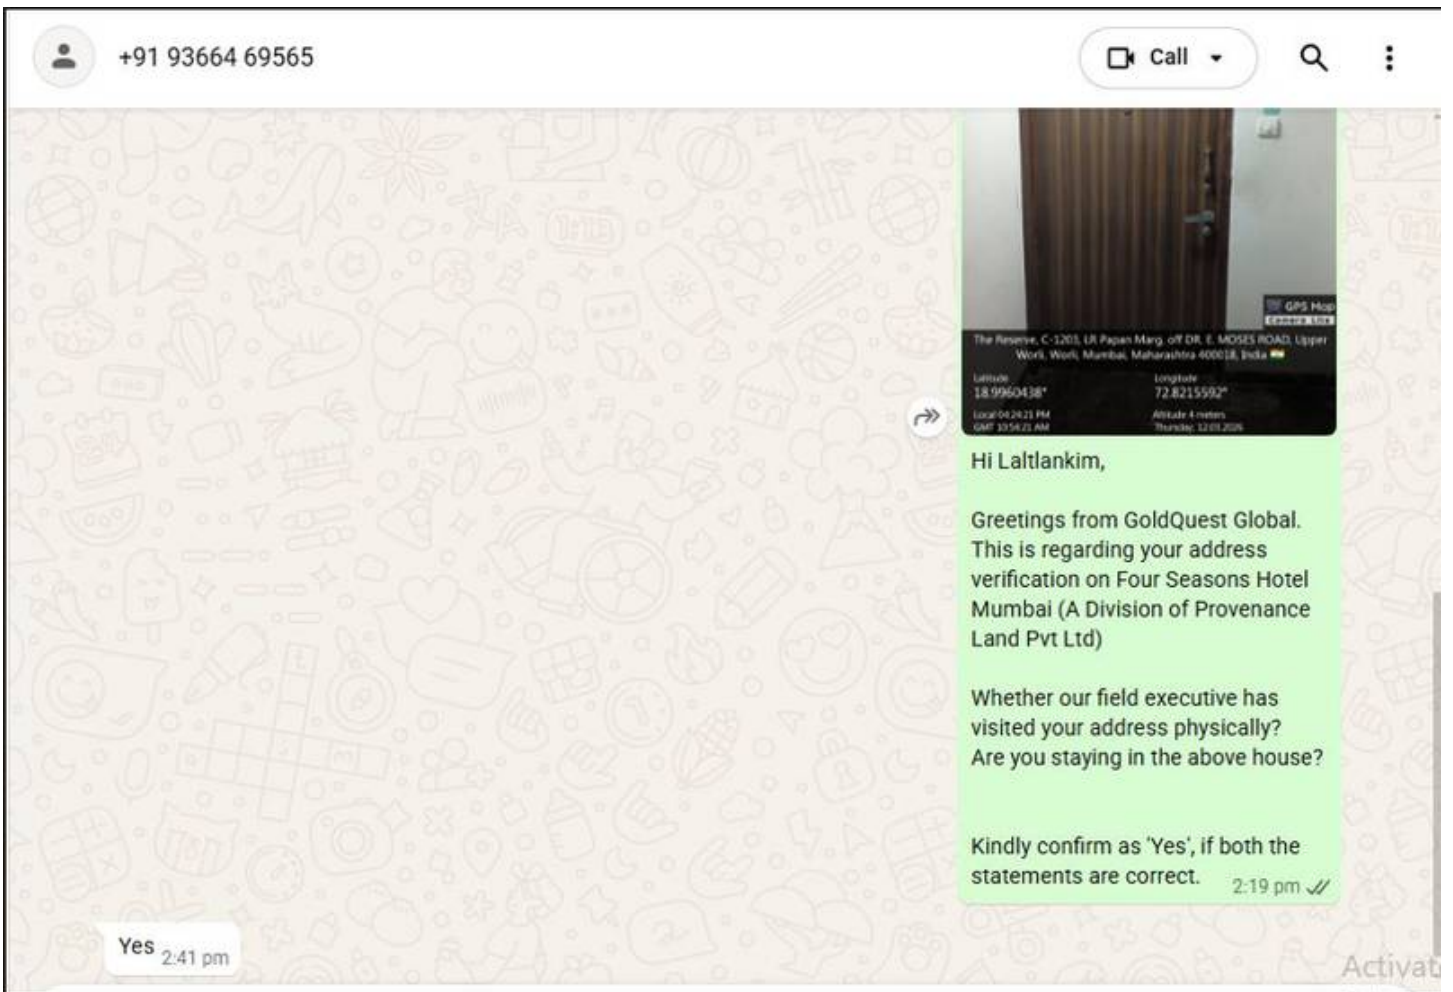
+91 93664 69565

Call

GPS Map Camera Lite

The Reserve, C-1203, LR Papan Marg, off DR. E. MOSES ROAD, Upper Worli, Worli, Mumbai, Maharashtra 400018, India

Latitude
18.9960438°

Longitude
72.8215592°

Local 04:24:21 PM
GMT 10:54:21 AM

Altitude 4 meters
Thursday, 12.01.2026

Hi Laltlankim,

Greetings from GoldQuest Global. This is regarding your address verification on Four Seasons Hotel Mumbai (A Division of Provenance Land Pvt Ltd)

Whether our field executive has visited your address physically?
Are you staying in the above house?

Kindly confirm as 'Yes', if both the statements are correct. 2:19 pm

Yes 2:41 pm

Activat